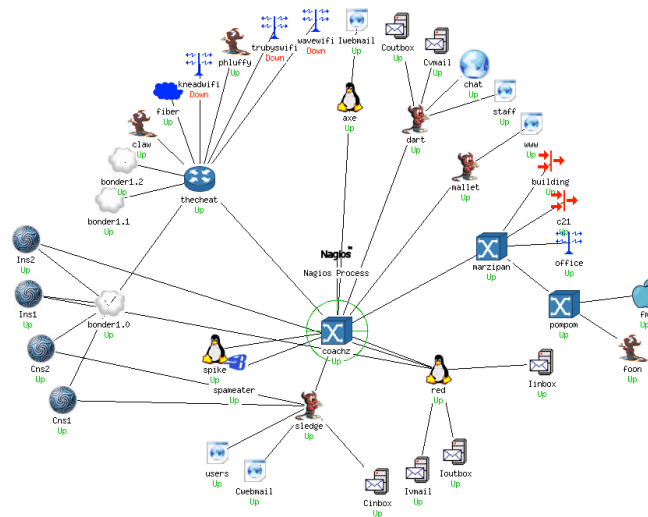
wavewifi
Down
trubyswifi
Down
phluffy
Up
kneadwifi
Down
fiber
Up
claw
Up
bonder1.2
Up
bonder1.1
Up
thecheat
Up
Iwebmail
Up
Coutbox
Up
Cvmail
Up
chat
Up
staff
Up
www
Up
axe
Up
dart
Up
mallet
Up
building
Up
c21
Up
office
Up
marzipan
Up
pompom
Up
fr
Up
foon
Up
Nagios
Nagios Process
Ins2
Up
Ins1
Up
Cns2
Up
Cns1
Up
bonder1.0
Up
spike
Up
spameater
Up
coachz
Up
red
Up
Iinbox
Up
sledge
Up
users
Up
Cwebmail
Up
Cinbox
Up
Ivmail
Up
Ioutbox
Up